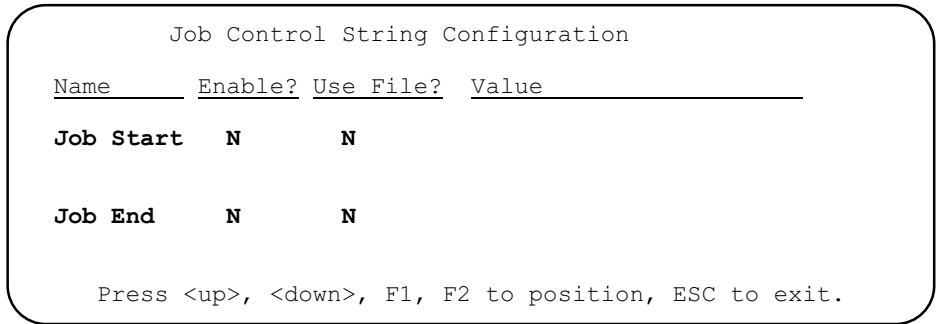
Job Control String Configuration

| Name | Enable? | Use File? | Value |
|---|---|---|---|
| **Job Start** | **N** | **N** | |
| **Job End** | **N** | **N** | |

Press <up>, <down>, F1, F2 to position, ESC to exit.